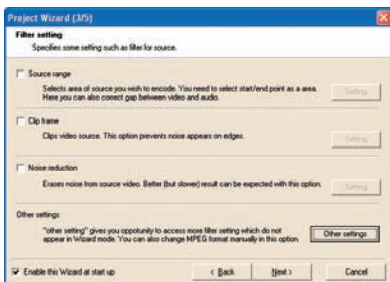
Project Wizard (3/5)

Filter setting
Specifies some setting such as filter for source.

Source range
Selects area of source you wish to encode. You need to select start/end point as a area. Here you can also correct gap between video and audio.
Setting...

Clip frame
Clips video source. This option prevents noise appears on edges.
Setting...

Noise reduction
Erases noise from source video. Better (but slower) result can be expected with this option.
Setting...

Other settings
"other setting" gives you opportunity to access more filter setting which do not appear in Wizard mode. You can also change MPEG format manually in this option.
Other settings

Enable this Wizard at start up
< Back
Next >
Cancel